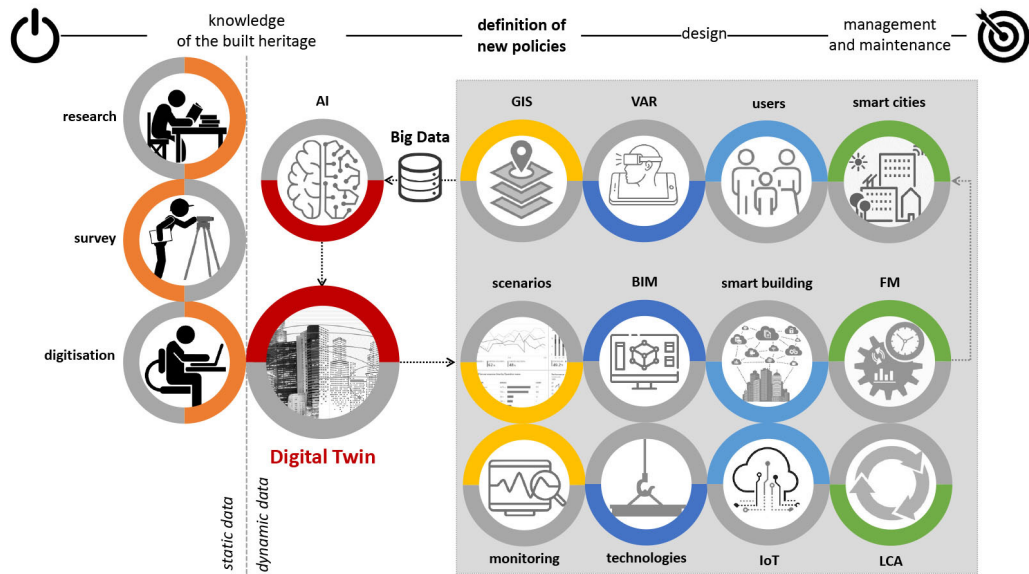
knowledge of the built heritage

definition of new policies

design

management and maintenance

research

survey

digitisation

AI

Big Data

Digital Twin

static data

dynamic data

GIS

VAR

users

smart cities

scenarios

BIM

smart building

FM

monitoring

technologies

IoT

LCA